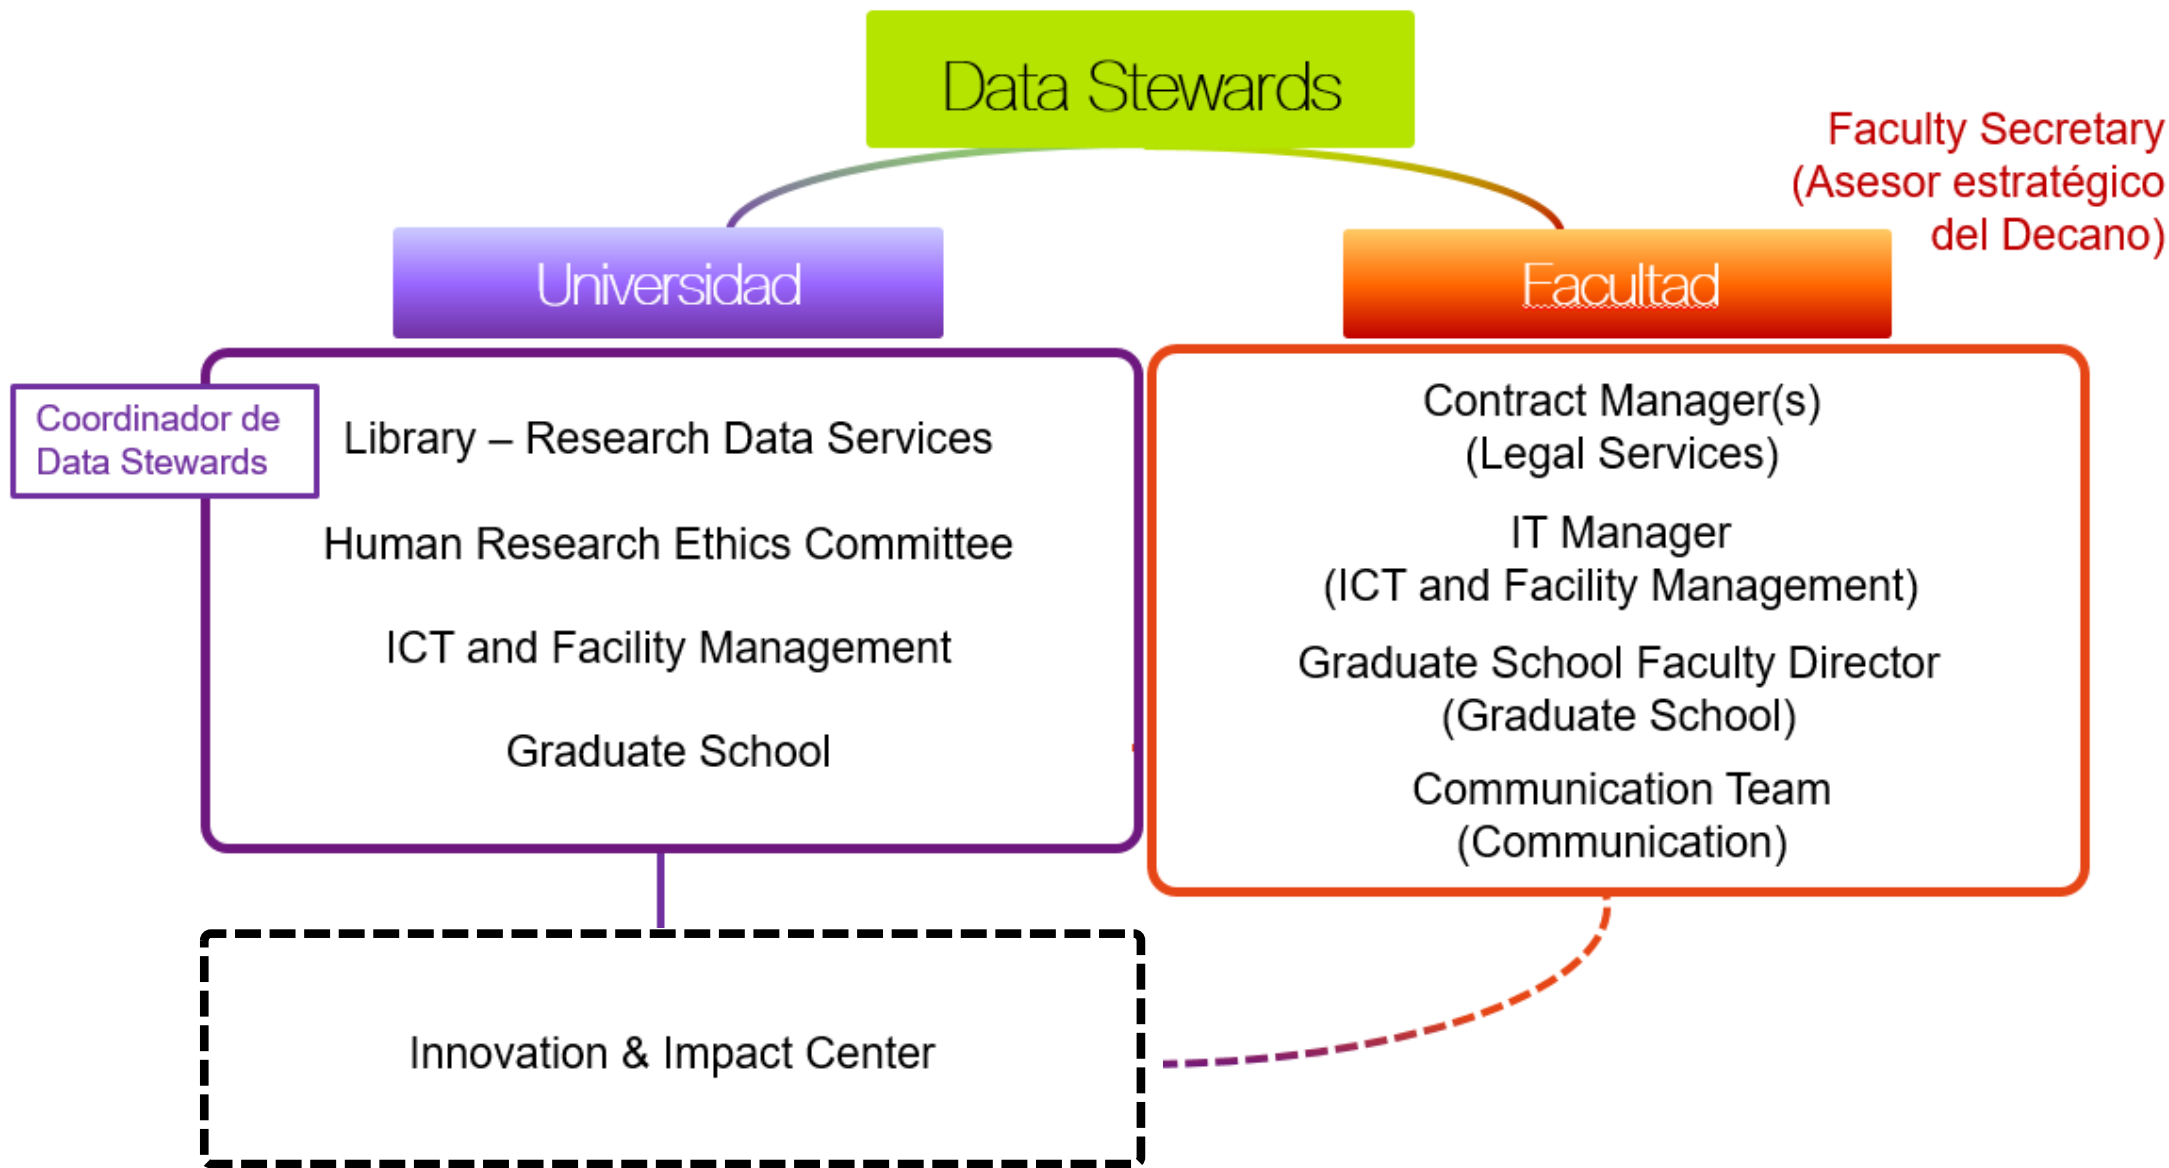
Data Stewards

Faculty Secretary (Asesor estratégico del Decano)

Universidad

Facultad

Coordinador de Data Stewards

Library – Research Data Services

Human Research Ethics Committee

ICT and Facility Management

Graduate School

Contract Manager(s) (Legal Services)

IT Manager (ICT and Facility Management)

Graduate School Faculty Director (Graduate School)

Communication Team (Communication)

Innovation & Impact Center